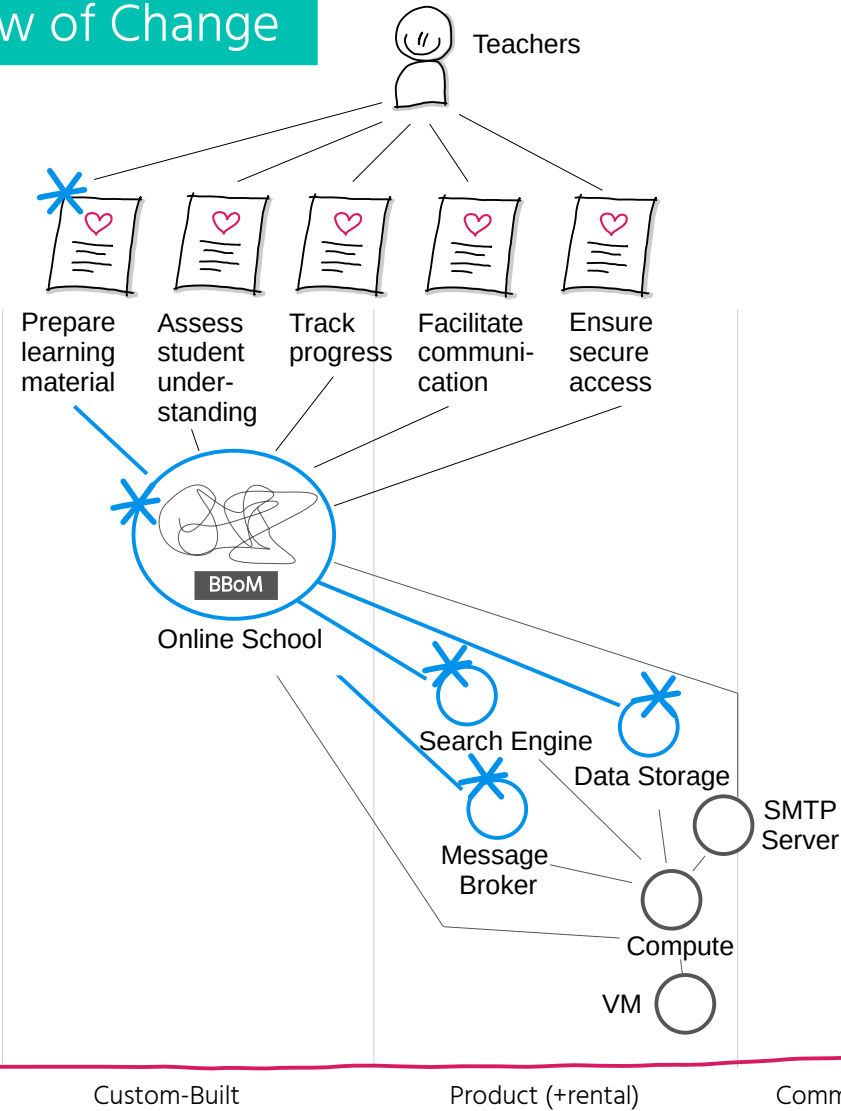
w of Change

Teachers

Prepare learning material

Assess student understanding

Track progress

Facilitate communication

Ensure secure access

BBoM

Online School

Search Engine

Data Storage

SMTP Server

Message Broker

Compute

VM

Custom-Built

Product (+rental)

Comm